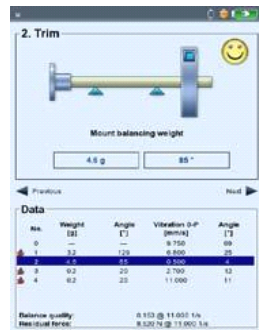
2. Trim

Mount balancing weight

4.5 g

85 °

Previous

Next

Data

| No. | Weight [g] | Angle [°] | Vibration 0-P [mm/s] | Angle [°] |
|---|---|---|---|---|
| 0 | — | — | 8.750 | 69 |
| 1 | 3.2 | 129 | 6.800 | 25 |
| 2 | 4.5 | 85 | 0.500 | 4 |
| 3 | 0.2 | 20 | 2.700 | 12 |
| 4 | 0.2 | 23 | 11.000 | 11 |

Balance quality: 0.153 @ 11.000 1/s
Residual force: 0.520 N @ 11.000 1/s